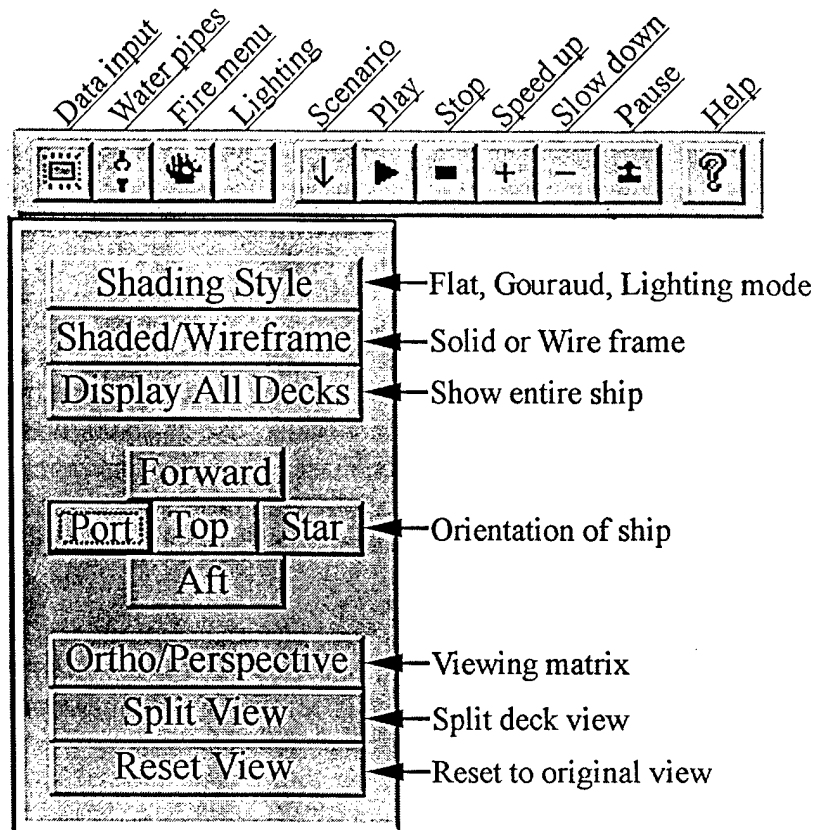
Data input
Water pipes
Fire menu
Lighting
Scenario
Play
Stop
Speed up
Slow down
Pause
Help

?

Shading Style — Flat, Gouraud, Lighting mode
Shaded/Wireframe — Solid or Wire frame
Display All Decks — Show entire ship

Forward
Port Top Star — Orientation of ship
Aft

Ortho/Perspective — Viewing matrix
Split View — Split deck view
Reset View — Reset to original view